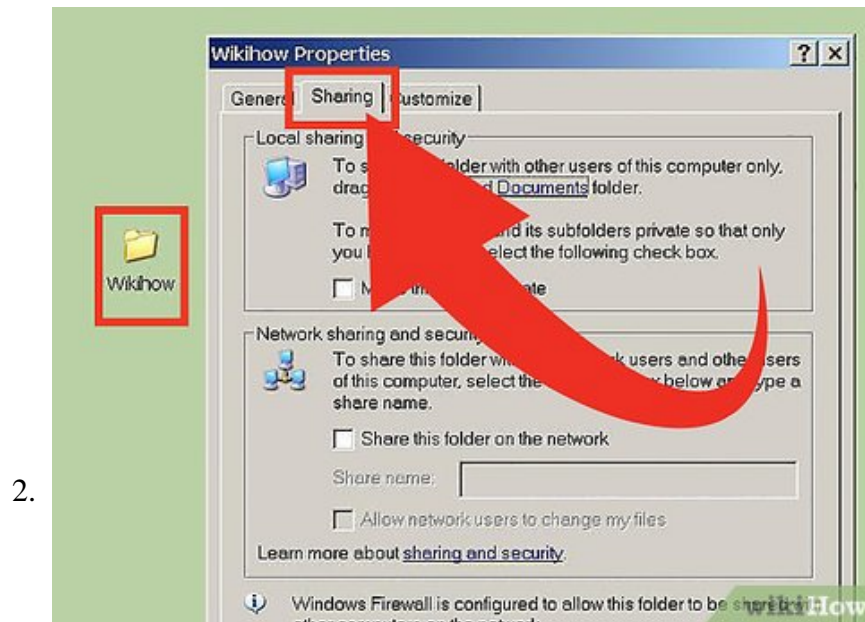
2.

Wikihow

Wikihow Properties

?

X

Genera

Sharing

ustomize

Local sharing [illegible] security

To s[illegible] folder with other users of this computer only, drag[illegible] d Documents folder.

To m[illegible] d its subfolders private so that only you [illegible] elect the following check box.

M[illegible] ate

Network sharing and secu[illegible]

To share this folder w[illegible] k users and othe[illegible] sers of this computer, select the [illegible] below a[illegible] ype a share name.

Share this folder on the network

Share name:

Allow network users to change my files

Learn more about sharing and security.

Windows Firewall is configured to allow this folder to be share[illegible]

wikiHow